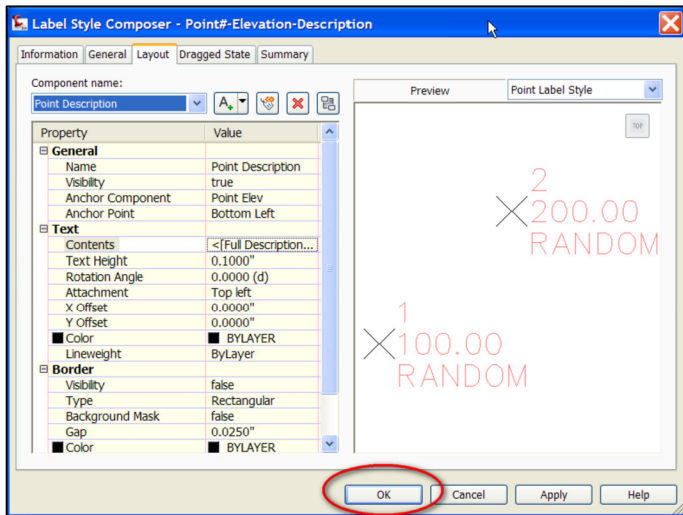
Label Style Composer - Point#-Elevation-Description

Information | General | Layout | Dragged State | Summary

Component name:
Point Description

| Property | Value |
|---|---|
| General | |
| Name | Point Description |
| Visibility | true |
| Anchor Component | Point Elev |
| Anchor Point | Bottom Left |
| Text | |
| Contents | <[Full Description... |
| Text Height | 0.1000" |
| Rotation Angle | 0.0000 (d) |
| Attachment | Top left |
| X Offset | 0.0000" |
| Y Offset | 0.0000" |
| Color | BYLAYER |
| Lineweight | ByLayer |
| Border | |
| Visibility | false |
| Type | Rectangular |
| Background Mask | false |
| Gap | 0.0250" |
| Color | BYLAYER |

Preview | Point Label Style

TOP

2
200.00
RANDOM

1
100.00
RANDOM

OK | Cancel | Apply | Help